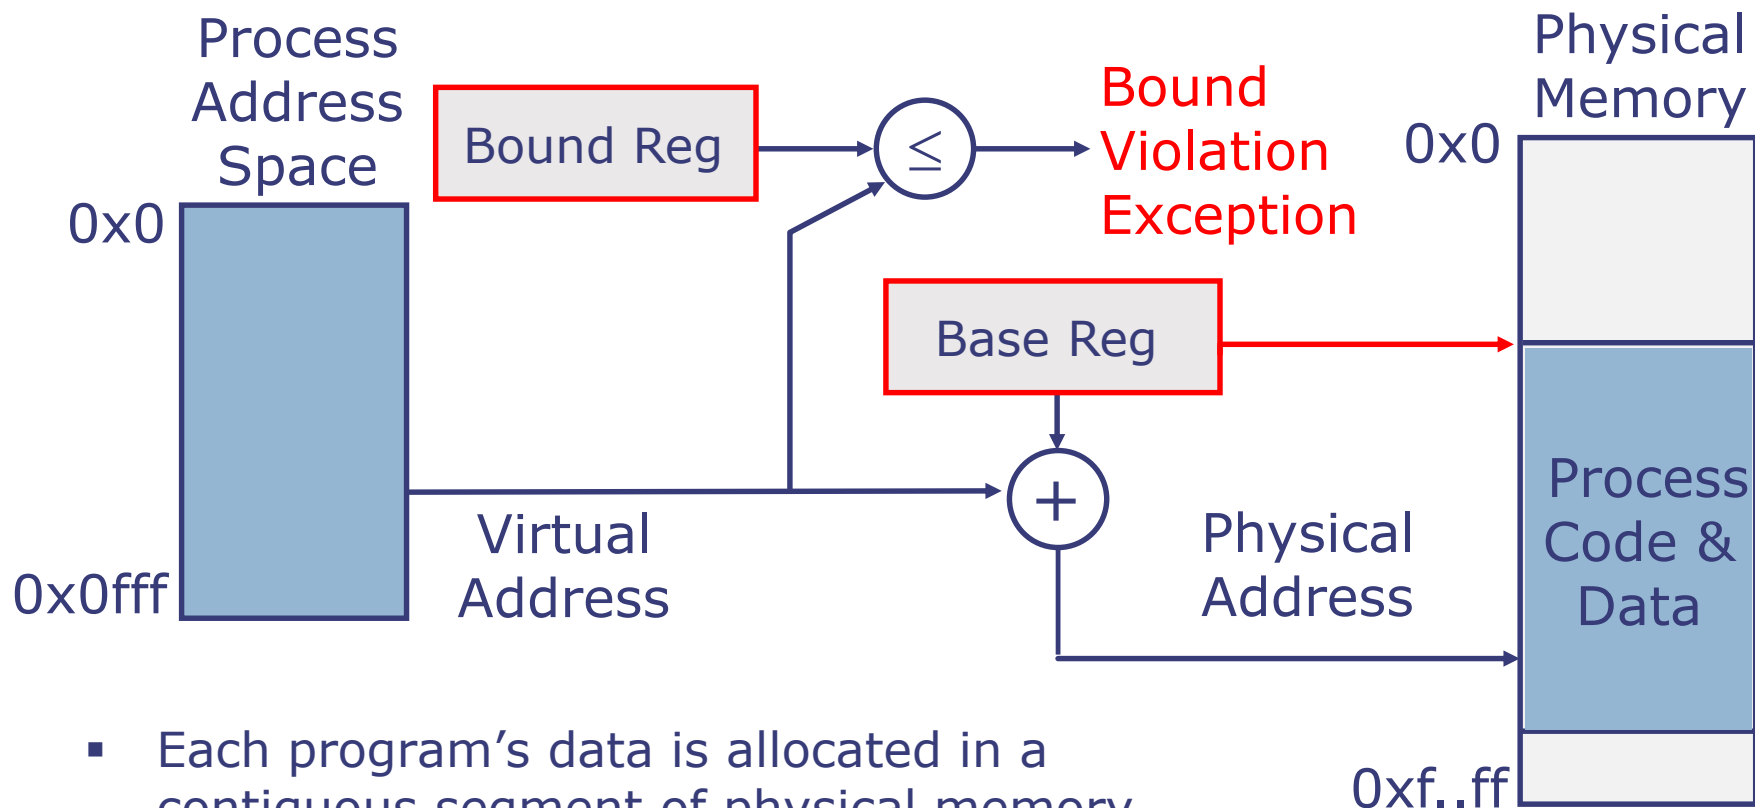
Process Address Space

0x0

0x0fff

Bound Reg

$\leq$

Bound Violation Exception

Physical Memory

0x0

Base Reg

+

Virtual Address

Physical Address

Process Code & Data

▪ Each program’s data is allocated in a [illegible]

0xf..ff